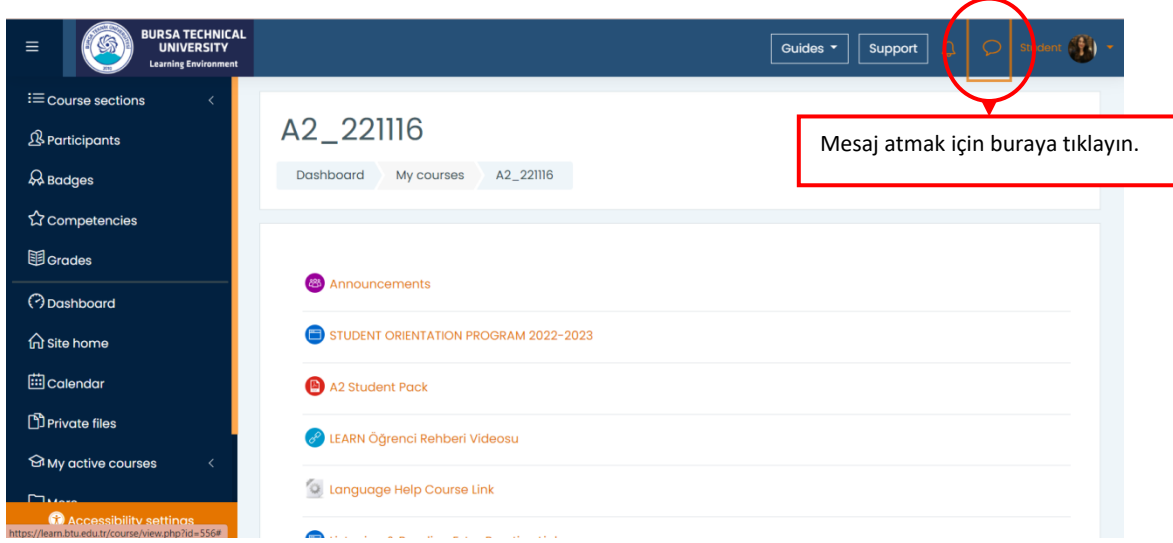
BURSA TECHNICAL UNIVERSITY
Learning Environment

Guides
Support
Student

Course sections
Participants
Badges
Competencies
Grades
Dashboard
Site home
Calendar
Private files
My active courses
More
Accessibility settings

A2_221116

Dashboard
My courses
A2_221116

Mesaj atmak için buraya tıklayın.

Announcements
STUDENT ORIENTATION PROGRAM 2022-2023
A2 Student Pack
LEARN Öğrenci Rehberi Videosu
Language Help Course Link
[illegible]

https://learn.btu.edu.tr/course/view.php?id=556#